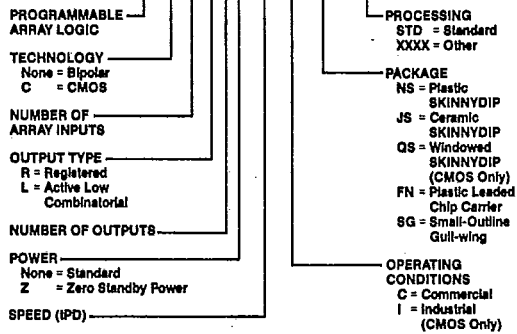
PROGRAMMABLE ARRAY LOGIC

TECHNOLOGY
None = Bipolar
C = CMOS

NUMBER OF ARRAY INPUTS

OUTPUT TYPE
R = Registered
L = Active Low Combinatorial

NUMBER OF OUTPUTS

POWER
None = Standard
Z = Zero Standby Power

SPEED (tPD)

PROCESSING
STD = Standard
XXXX = Other

PACKAGE
NS = Plastic SKINNYDIP
JS = Ceramic SKINNYDIP
QS = Windowed SKINNYDIP (CMOS Only)
FN = Plastic Leaded Chip Carrier
SG = Small-Outline Gull-wing

OPERATING CONDITIONS
C = Commercial
I = Industrial (CMOS Only)